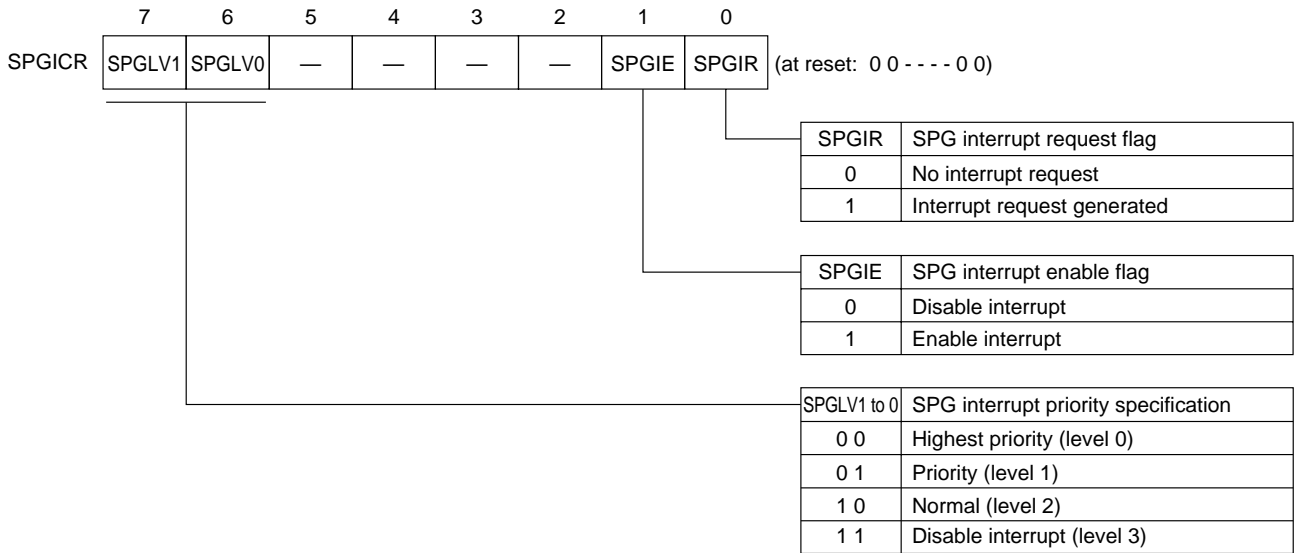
| | 7 | 6 | 5 | 4 | 3 | 2 | 1 | 0 | |
|---|---|---|---|---|---|---|---|---|---|
| SPGICR | SPGLV1 | SPGLV0 | — | — | — | — | SPGIE | SPGIR | (at reset: 0 0 - - - - 0 0) |

| SPGIR | SPG interrupt request flag |
|---|---|
| 0 | No interrupt request |
| 1 | Interrupt request generated |

| SPGIE | SPG interrupt enable flag |
|---|---|
| 0 | Disable interrupt |
| 1 | Enable interrupt |

| SPGLV1 to 0 | SPG interrupt priority specification |
|---|---|
| 0 0 | Highest priority (level 0) |
| 0 1 | Priority (level 1) |
| 1 0 | Normal (level 2) |
| 1 1 | Disable interrupt (level 3) |